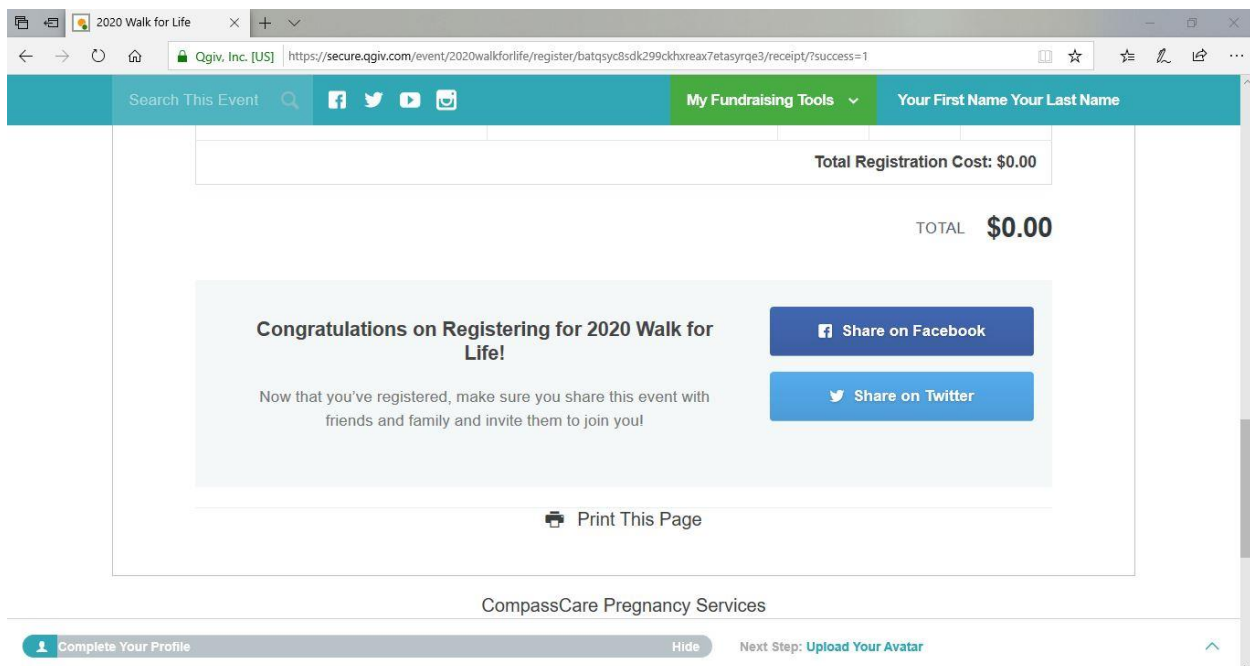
2020 Walk for Life

Qgiv, Inc. [US] https://secure.qgiv.com/event/2020walkforlife/register/batqsyc8sdk299ckhxreax7etasyrqe3/receipt/?success=1

Search This Event

My Fundraising Tools

Your First Name Your Last Name

Total Registration Cost: $0.00

TOTAL $0.00

Congratulations on Registering for 2020 Walk for Life!

Now that you've registered, make sure you share this event with friends and family and invite them to join you!

Share on Facebook

Share on Twitter

Print This Page

CompassCare Pregnancy Services

Complete Your Profile

Hide

Next Step: Upload Your Avatar